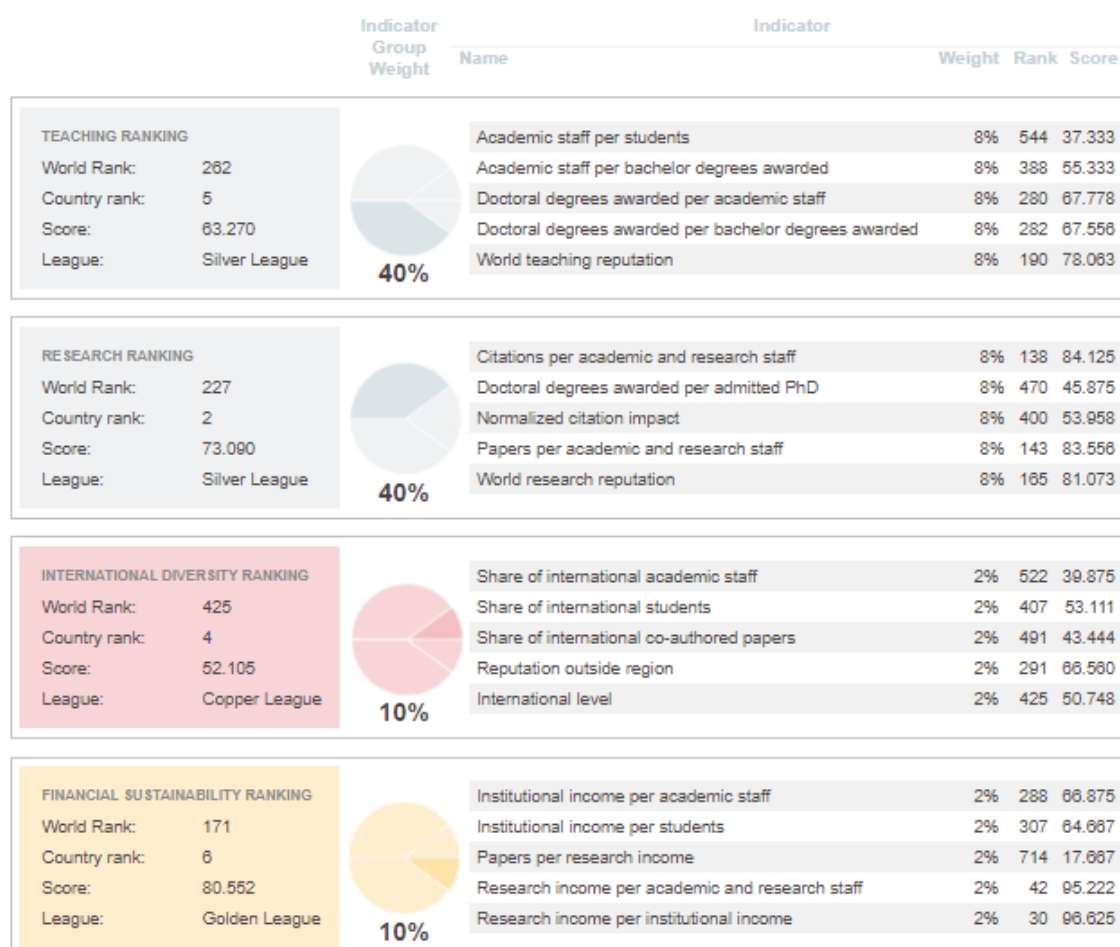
Indicator Group Weight

Indicator

| Name | Weight | Rank | Score |
|---|---|---|---|

TEACHING RANKING
World Rank: 262
Country rank: 5
Score: 63.270
League: Silver League

40%

| Name | Weight | Rank | Score |
|---|---|---|---|
| Academic staff per students | 8% | 544 | 37.333 |
| Academic staff per bachelor degrees awarded | 8% | 388 | 55.333 |
| Doctoral degrees awarded per academic staff | 8% | 280 | 67.778 |
| Doctoral degrees awarded per bachelor degrees awarded | 8% | 282 | 67.556 |
| World teaching reputation | 8% | 190 | 78.063 |

RESEARCH RANKING
World Rank: 227
Country rank: 2
Score: 73.090
League: Silver League

40%

| Name | Weight | Rank | Score |
|---|---|---|---|
| Citations per academic and research staff | 8% | 138 | 84.125 |
| Doctoral degrees awarded per admitted PhD | 8% | 470 | 45.875 |
| Normalized citation impact | 8% | 400 | 53.958 |
| Papers per academic and research staff | 8% | 143 | 83.556 |
| World research reputation | 8% | 165 | 81.073 |

INTERNATIONAL DIVERSITY RANKING
World Rank: 425
Country rank: 4
Score: 52.105
League: Copper League

10%

| Name | Weight | Rank | Score |
|---|---|---|---|
| Share of international academic staff | 2% | 522 | 39.875 |
| Share of international students | 2% | 407 | 53.111 |
| Share of international co-authored papers | 2% | 491 | 43.444 |
| Reputation outside region | 2% | 291 | 66.560 |
| International level | 2% | 425 | 50.748 |

FINANCIAL SUSTAINABILITY RANKING
World Rank: 171
Country rank: 6
Score: 80.552
League: Golden League

10%

| Name | Weight | Rank | Score |
|---|---|---|---|
| Institutional income per academic staff | 2% | 288 | 66.875 |
| Institutional income per students | 2% | 307 | 64.667 |
| Papers per research income | 2% | 714 | 17.667 |
| Research income per academic and research staff | 2% | 42 | 95.222 |
| Research income per institutional income | 2% | 30 | 96.625 |